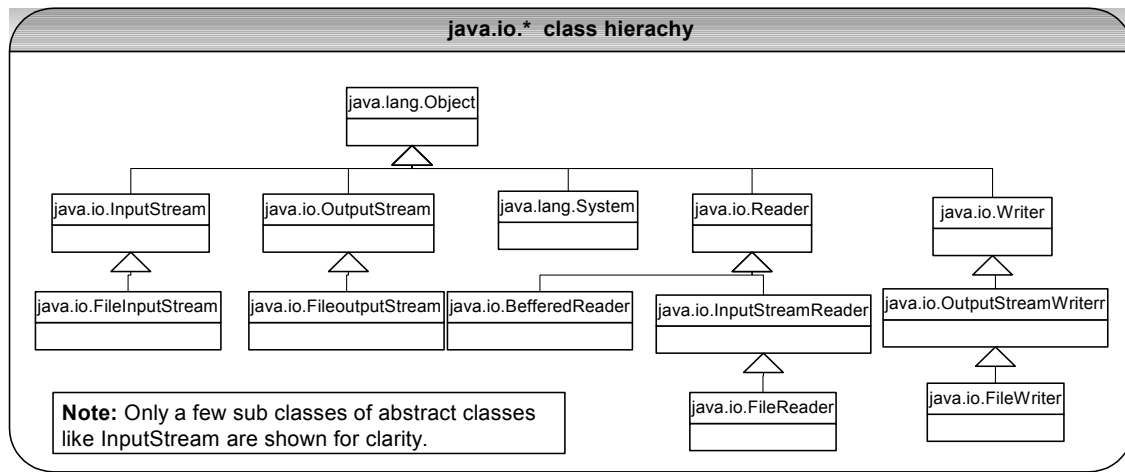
java.io.* class hierachy

java.lang.Object

java.io.InputStream

java.io.OutputStream

java.lang.System

java.io.Reader

java.io.Writer

java.io.FileInputStream

java.io.FileoutputStream

java.io.BefferedReader

java.io.InputStreamReader

java.io.OutputStreamWriterr

java.io.FileReader

java.io.FileWriter

**Note:** Only a few sub classes of abstract classes like InputStream are shown for clarity.